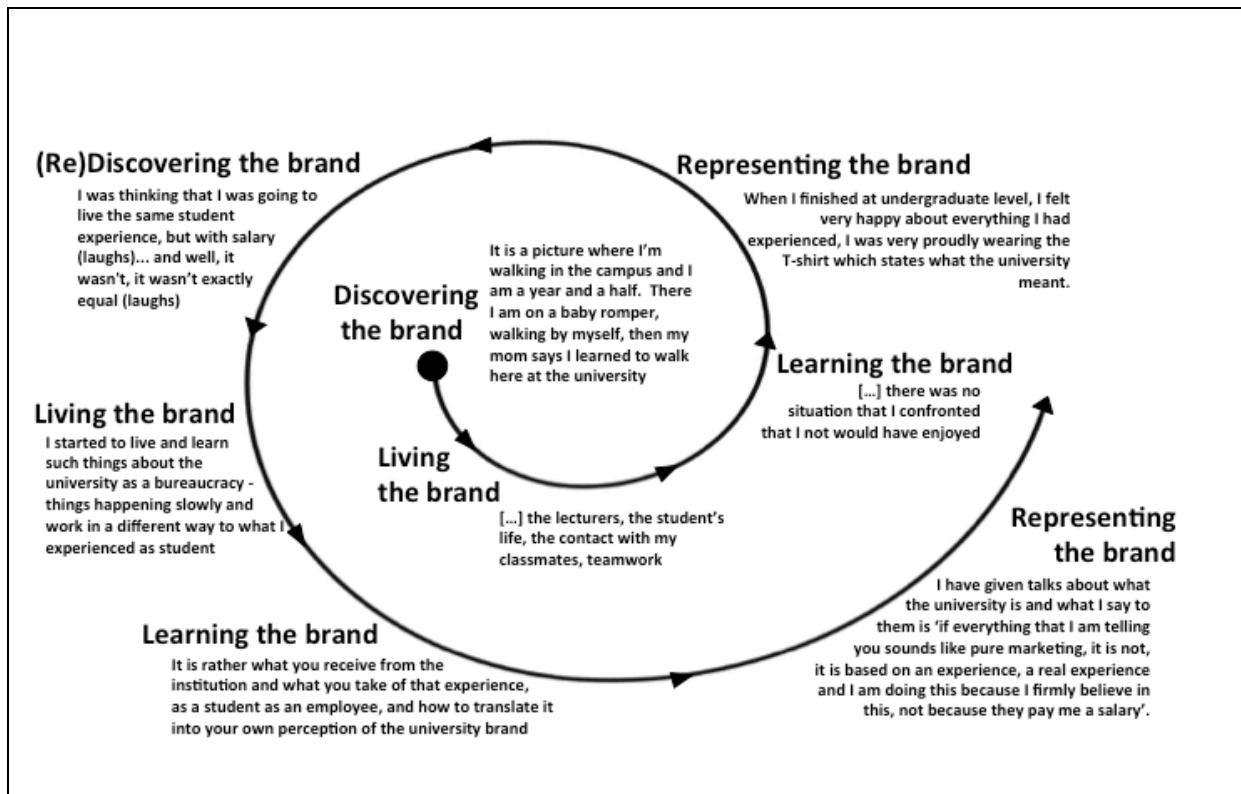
(Re)Discovering the brand
I was thinking that I was going to live the same student experience, but with salary (laughs)... and well, it wasn't, it wasn't exactly equal (laughs)

Representing the brand
When I finished at undergraduate level, I felt very happy about everything I had experienced, I was very proudly wearing the T-shirt which states what the university meant.

Discovering the brand
It is a picture where I'm walking in the campus and I am a year and a half. There I am on a baby romper, walking by myself, then my mom says I learned to walk here at the university

Learning the brand
[...] there was no situation that I confronted that I not would have enjoyed

Living the brand
I started to live and learn such things about the university as a bureaucracy - things happening slowly and work in a different way to what I experienced as student

Living the brand
[...] the lecturers, the student's life, the contact with my classmates, teamwork

Representing the brand
I have given talks about what the university is and what I say to them is 'if everything that I am telling you sounds like pure marketing, it is not, it is based on an experience, a real experience and I am doing this because I firmly believe in this, not because they pay me a salary'.

Learning the brand
It is rather what you receive from the institution and what you take of that experience, as a student as an employee, and how to translate it into your own perception of the university brand